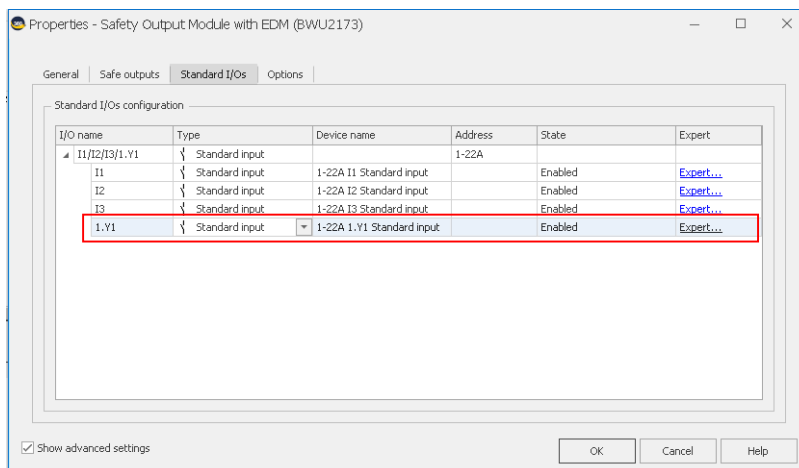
Properties - Safety Output Module with EDM (BWU2173)

General | Safe outputs | Standard I/Os | Options

Standard I/Os configuration

| I/O name | Type | Device name | Address | State | Expert |
|---|---|---|---|---|---|
| I1/I2/I3/1.Y1 | Standard input | | 1-22A | | |
| I1 | Standard input | 1-22A I1 Standard input | | Enabled | Expert... |
| I2 | Standard input | 1-22A I2 Standard input | | Enabled | Expert... |
| I3 | Standard input | 1-22A I3 Standard input | | Enabled | Expert... |
| 1.Y1 | Standard input | 1-22A 1.Y1 Standard input | | Enabled | Expert... |

Show advanced settings

OK | Cancel | Help